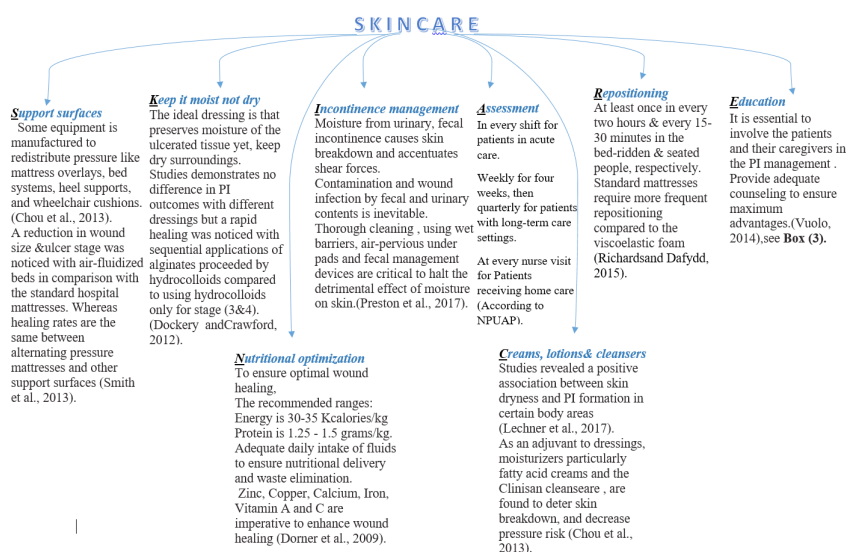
SKINCARE

Support surfaces
Some equipment is manufactured to redistribute pressure like mattress overlays, bed systems, heel supports, and wheelchair cushions. (Chou et al., 2013).
A reduction in wound size &ulcer stage was noticed with air-fluidized beds in comparison with the standard hospital mattresses. Whereas healing rates are the same between alternating pressure mattresses and other support surfaces (Smith et al., 2013).

Keep it moist not dry
The ideal dressing is that preserves moisture of the ulcerated tissue yet, keep dry surroundings.
Studies demonstrates no difference in PI outcomes with different dressings but a rapid healing was noticed with sequential applications of alginates proceeded by hydrocolloids compared to using hydrocolloids only for stage (3&4). (Dockery andCrawford, 2012).

Incontinence management
Moisture from urinary, fecal incontinence causes skin breakdown and accentuates shear forces.
Contamination and wound infection by fecal and urinary contents is inevitable.
Thorough cleaning , using wet barriers, air-pervious under pads and fecal management devices are critical to halt the detrimental effect of moisture on skin.(Preston et al., 2017).

Assessment
In every shift for patients in acute care.
Weekly for four weeks, then quarterly for patients with long-term care settings.
At every nurse visit for Patients receiving home care (According to NPUAP).

Repositioning
At least once in every two hours & every 15-30 minutes in the bed-ridden & seated people, respectively.
Standard mattresses require more frequent repositioning compared to the viscoelastic foam (Richardsand Dafydd, 2015).

Education
It is essential to involve the patients and their caregivers in the PI management . Provide adequate counseling to ensure maximum advantages.(Vuolo, 2014),see Box (3).

Nutritional optimization
To ensure optimal wound healing,
The recommended ranges:
Energy is 30-35 Kcalories/kg
Protein is 1.25 - 1.5 grams/kg.
Adequate daily intake of fluids to ensure nutritional delivery and waste elimination.
Zinc, Copper, Calcium, Iron, Vitamin A and C are imperative to enhance wound healing (Dorner et al., 2009).

Creams, lotions& cleansers
Studies revealed a positive association between skin dryness and PI formation in certain body areas (Lechner et al., 2017).
As an adjuvant to dressings, moisturizers particularly fatty acid creams and the Clinisan cleanseare , are found to deter skin breakdown, and decrease pressure risk (Chou et al., 2013).